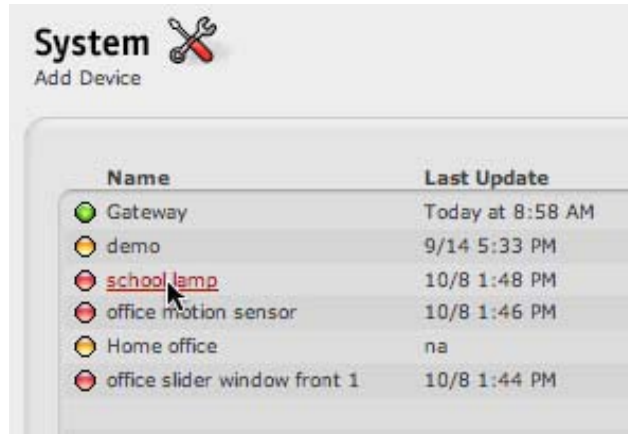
System
Add Device

| Name | Last Update |
|---|---|
| Gateway | Today at 8:58 AM |
| demo | 9/14 5:33 PM |
| school lamp | 10/8 1:48 PM |
| office motion sensor | 10/8 1:46 PM |
| Home office | na |
| office slider window front 1 | 10/8 1:44 PM |